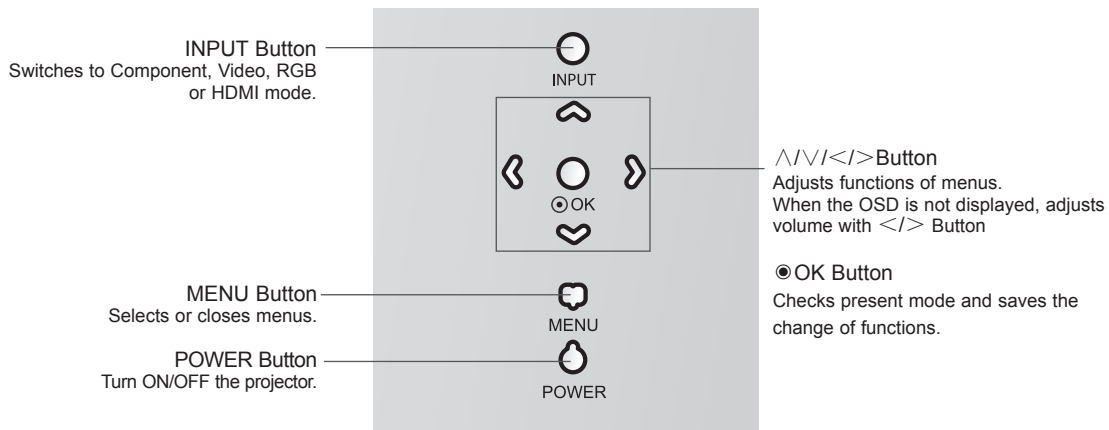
INPUT Button
Switches to Component, Video, RGB or HDMI mode.

INPUT

⊙OK

MENU

POWER

MENU Button
Selects or closes menus.

POWER Button
Turn ON/OFF the projector.

∧/∨/</>Button
Adjusts functions of menus.
When the OSD is not displayed, adjusts volume with </> Button

◉OK Button
Checks present mode and saves the change of functions.